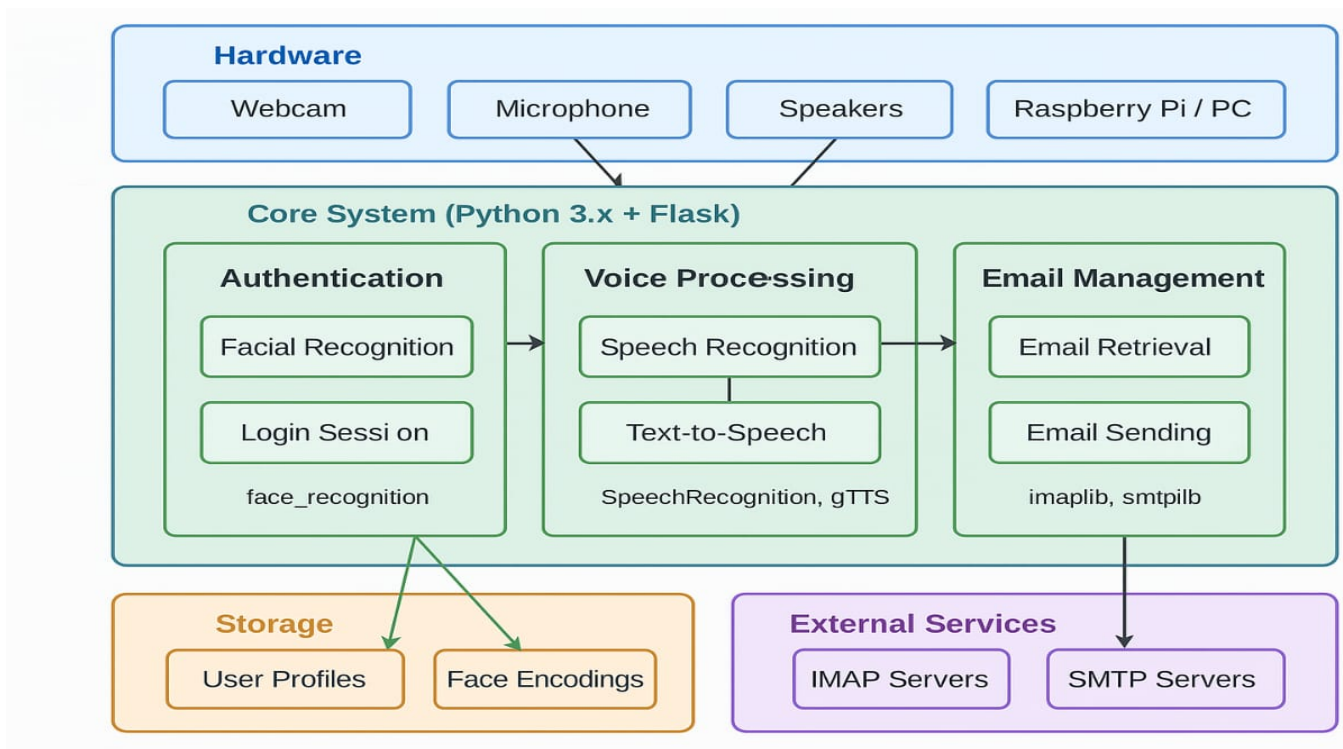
Hardware

Webcam

Microphone

Speakers

Raspberry Pi / PC

Core System (Python 3.x + Flask)

Authentication

Facial Recognition

Login Sessi on

face_recognition

Voice Proce·ssing

Speech Recognition

Text-to-Speech

SpeechRecognition, gTTS

Email Management

Email Retrieval

Email Sending

imaplib, smtpilb

Storage

User Profiles

Face Encodings

External Services

IMAP Servers

SMTP Servers